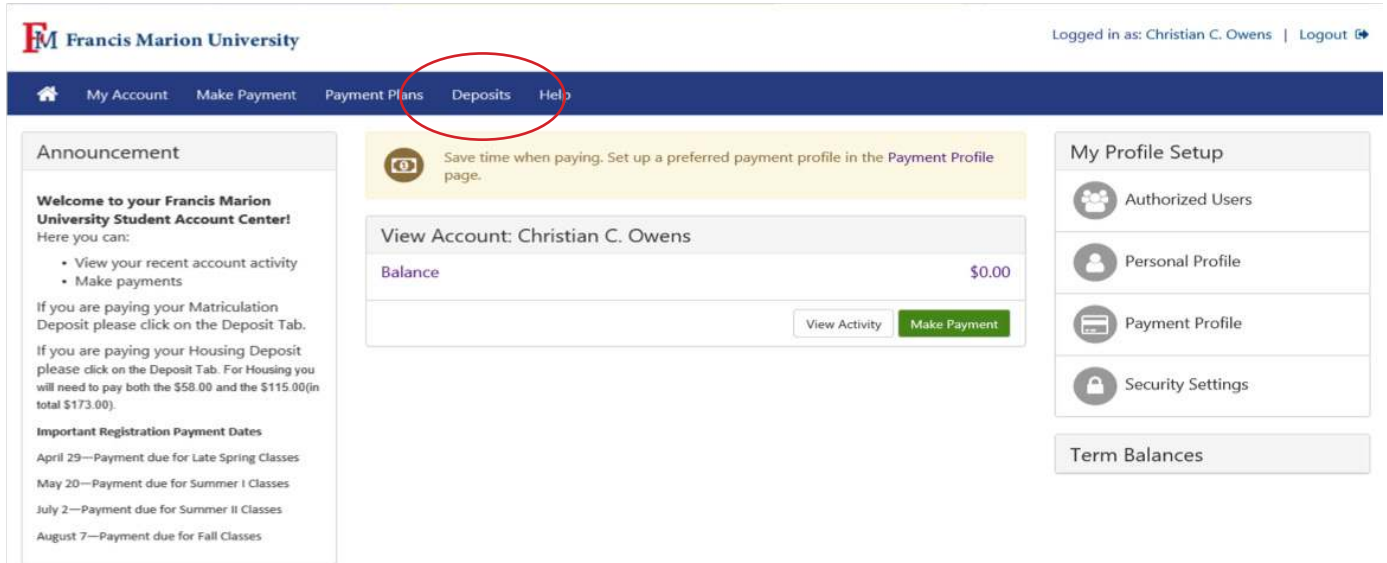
FM Francis Marion University

Logged in as: Christian C. Owens | Logout

My Account Make Payment Payment Plans Deposits Help

Announcement

**Welcome to your Francis Marion University Student Account Center!**
Here you can:

- View your recent account activity
- Make payments

If you are paying your Matriculation Deposit please click on the Deposit Tab.

If you are paying your Housing Deposit please click on the Deposit Tab. For Housing you will need to pay both the $58.00 and the $115.00(in total $173.00).

**Important Registration Payment Dates**

April 29—Payment due for Late Spring Classes

May 20—Payment due for Summer I Classes

July 2—Payment due for Summer II Classes

August 7—Payment due for Fall Classes

Save time when paying. Set up a preferred payment profile in the Payment Profile page.

View Account: Christian C. Owens

Balance $0.00

View Activity Make Payment

My Profile Setup

Authorized Users

Personal Profile

Payment Profile

Security Settings

Term Balances